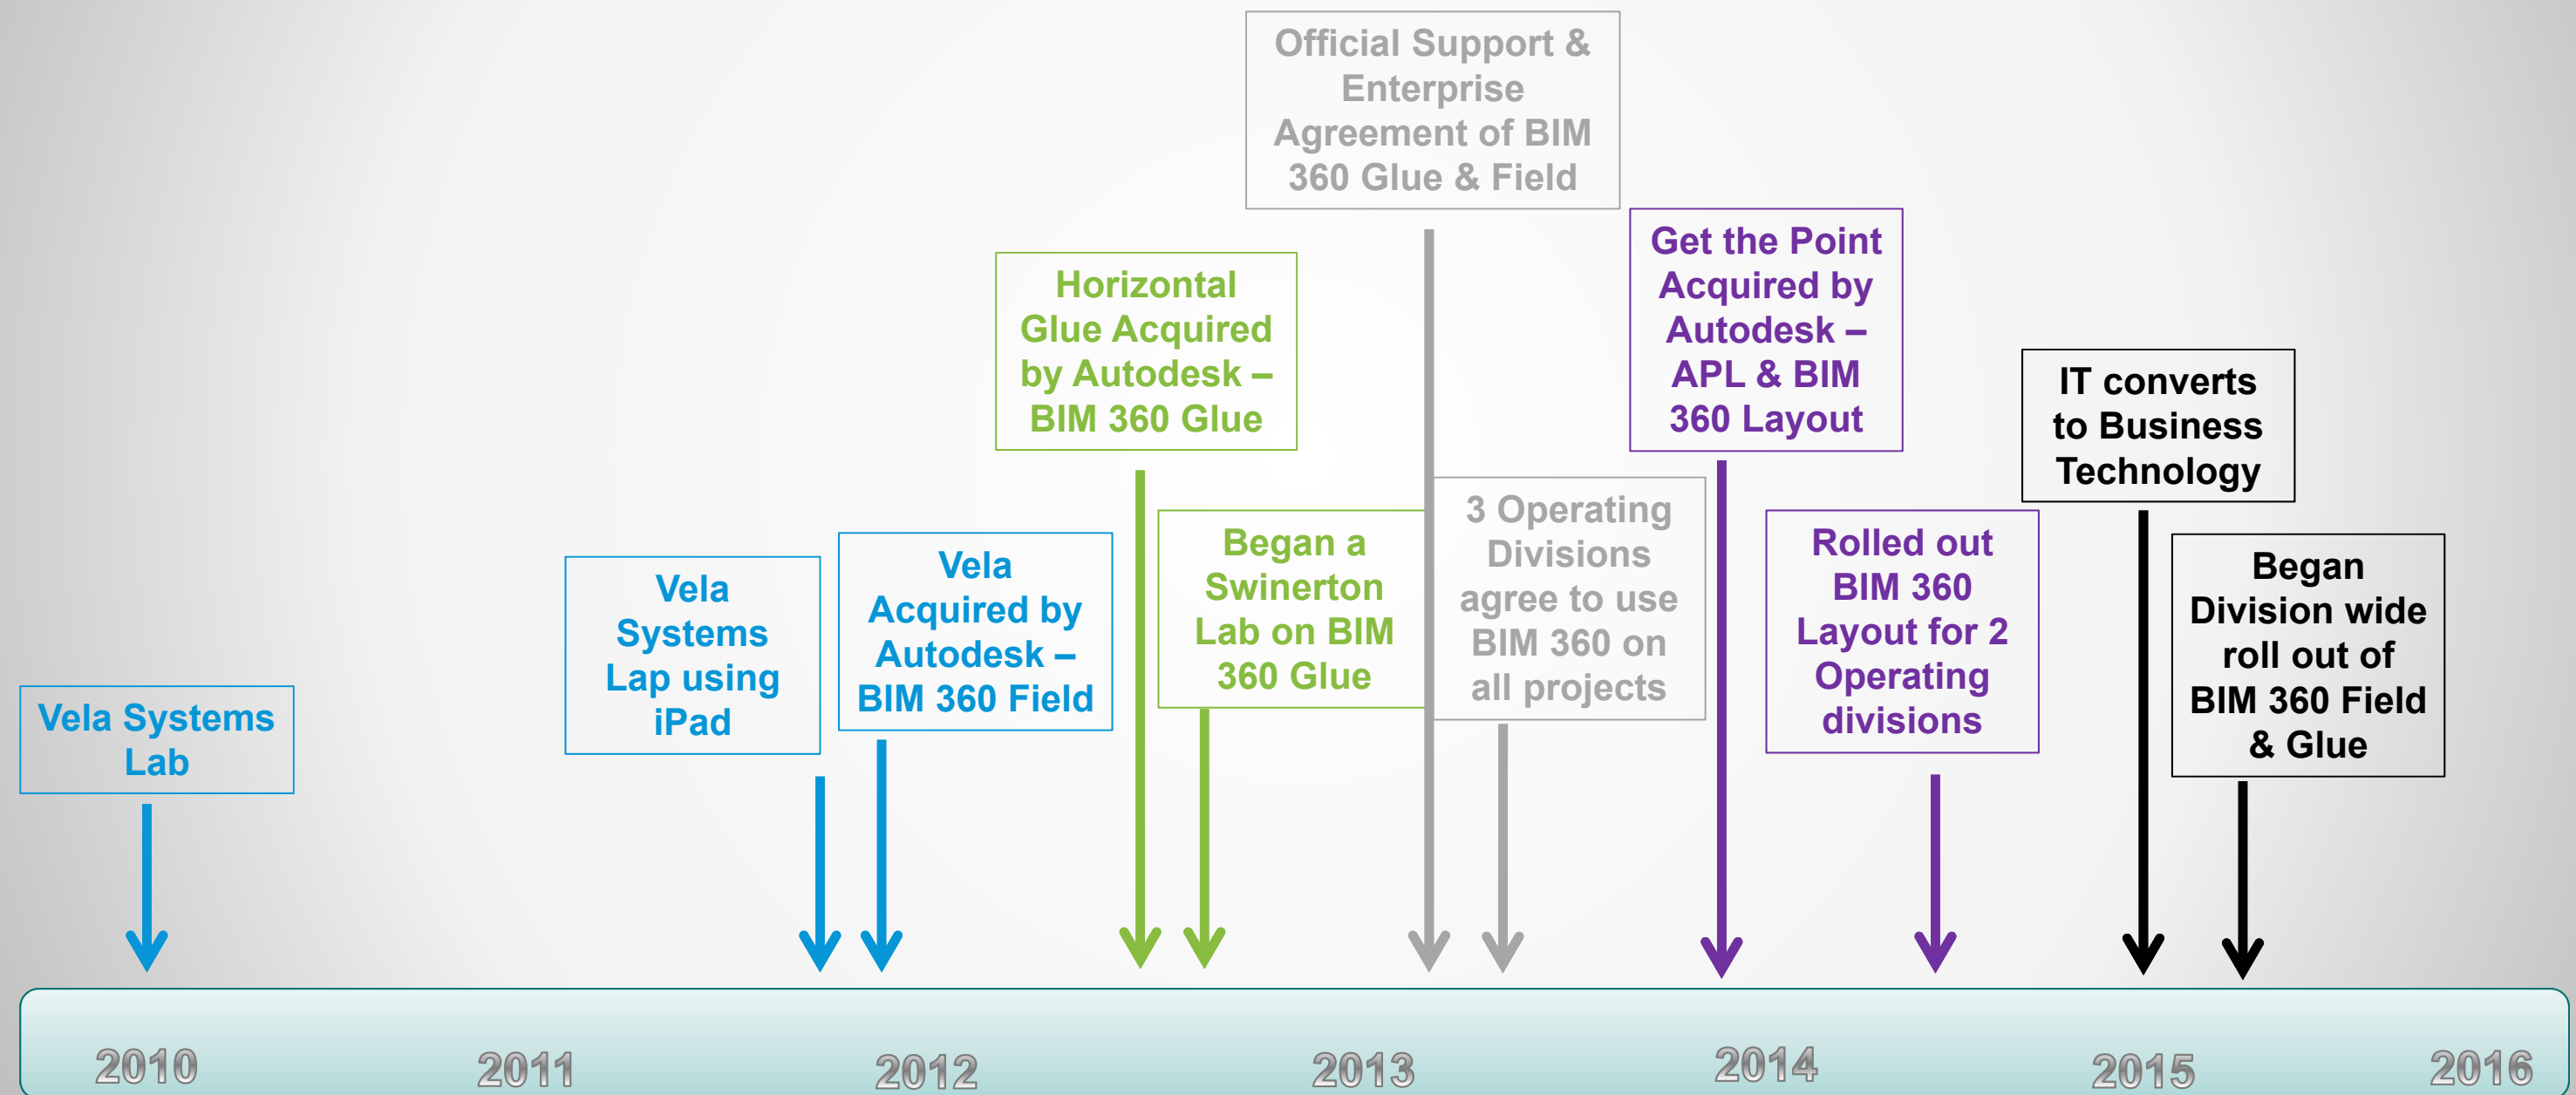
Official Support & Enterprise Agreement of BIM 360 Glue & Field

Horizontal Glue Acquired by Autodesk – BIM 360 Glue

Get the Point Acquired by Autodesk – APL & BIM 360 Layout

IT converts to Business Technology

Vela Systems Lab

Vela Systems Lap using iPad

Vela Acquired by Autodesk – BIM 360 Field

Began a Swinerton Lab on BIM 360 Glue

3 Operating Divisions agree to use BIM 360 on all projects

Rolled out BIM 360 Layout for 2 Operating divisions

Began Division wide roll out of BIM 360 Field & Glue

2010 2011 2012 2013 2014 2015 2016